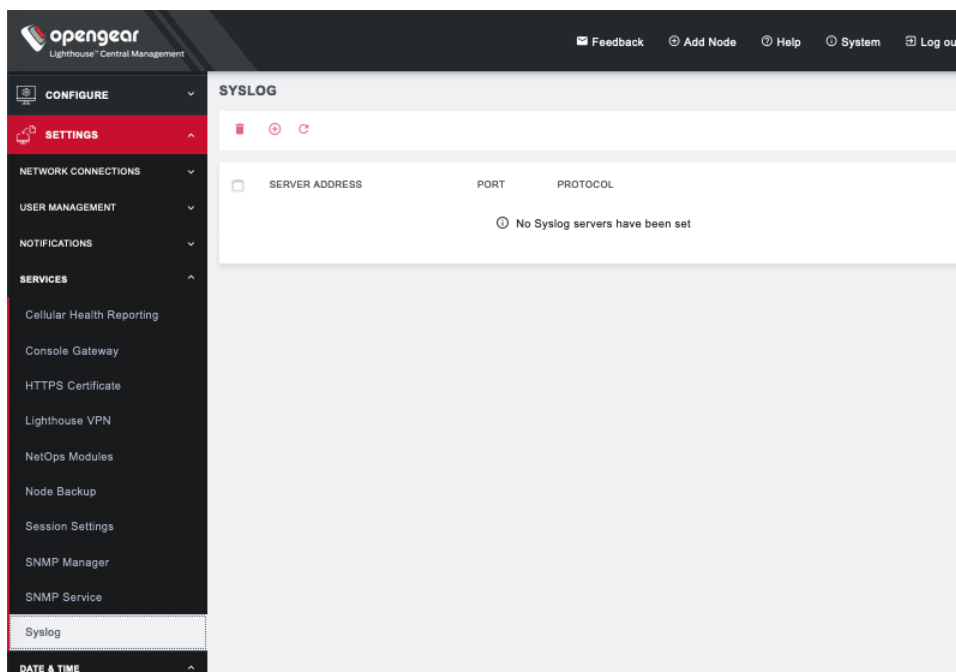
opengear
Lighthouse™ Central Management

Feedback
Add Node
Help
System
Log ou

CONFIGURE
SETTINGS
NETWORK CONNECTIONS
USER MANAGEMENT
NOTIFICATIONS
SERVICES
Cellular Health Reporting
Console Gateway
HTTPS Certificate
Lighthouse VPN
NetOps Modules
Node Backup
Session Settings
SNMP Manager
SNMP Service
Syslog
DATE & TIME

SYSLOG

| SERVER ADDRESS | PORT | PROTOCOL |
|---|---|---|

No Syslog servers have been set